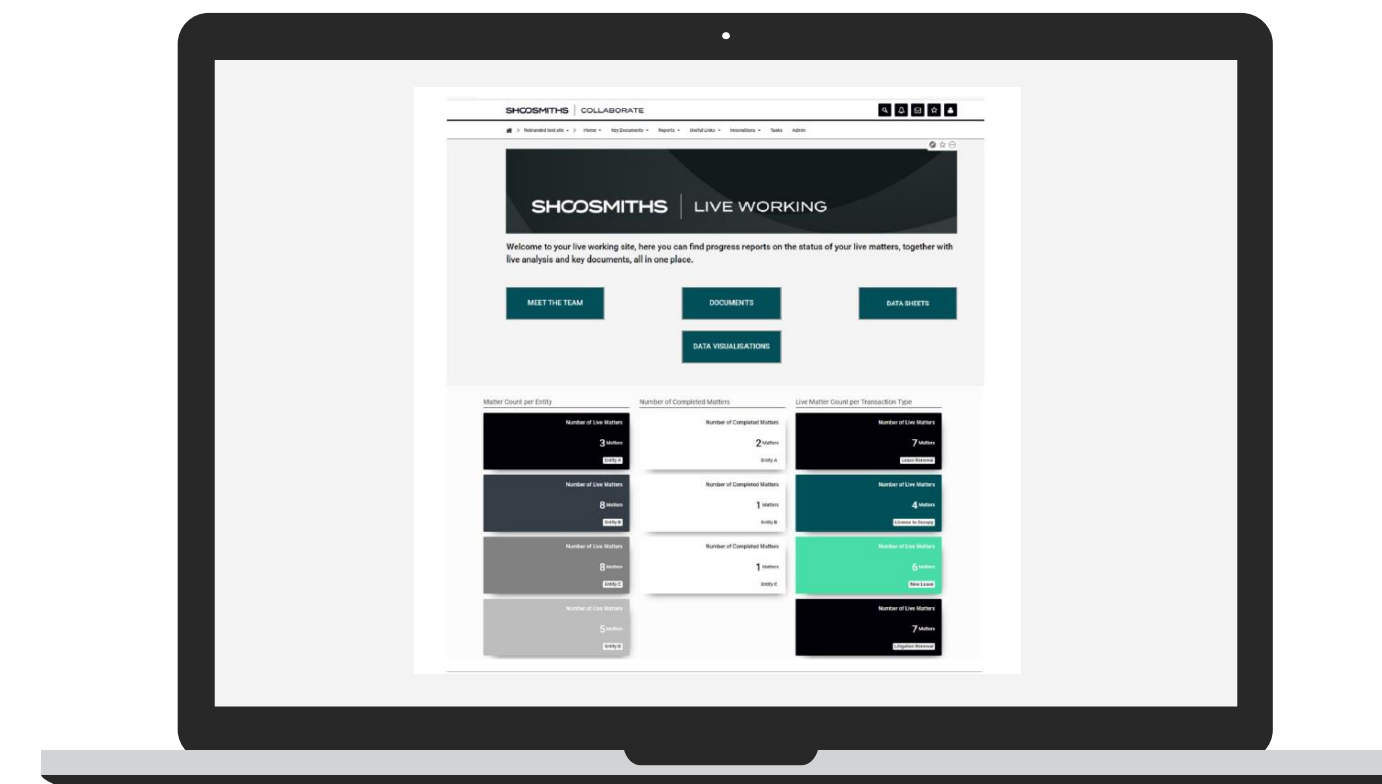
SHOOSMITHS | COLLABORATE

> Rebranded test site > Home Key Documents Reports Useful Links Innovations Tasks Admin

SHOOSMITHS | LIVE WORKING

Welcome to your live working site, here you can find progress reports on the status of your live matters, together with live analysis and key documents, all in one place.

MEET THE TEAM

DOCUMENTS

DATA SHEETS

DATA VISUALISATIONS

Matter Count per Entity

Number of Live Matters
3 Matters
Entity A

Number of Live Matters
8 Matters
Entity B

Number of Live Matters
8 Matters
Entity C

Number of Live Matters
5 Matters
Entity D

Number of Completed Matters

Number of Completed Matters
2 Matters
Entity A

Number of Completed Matters
1 Matters
Entity B

Number of Completed Matters
1 Matters
Entity C

Live Matter Count per Transaction Type

Number of Live Matters
7 Matters
Lease Renewal

Number of Live Matters
4 Matters
Licence to Occupy

Number of Live Matters
6 Matters
New Lease

Number of Live Matters
7 Matters
Litigation Renewal